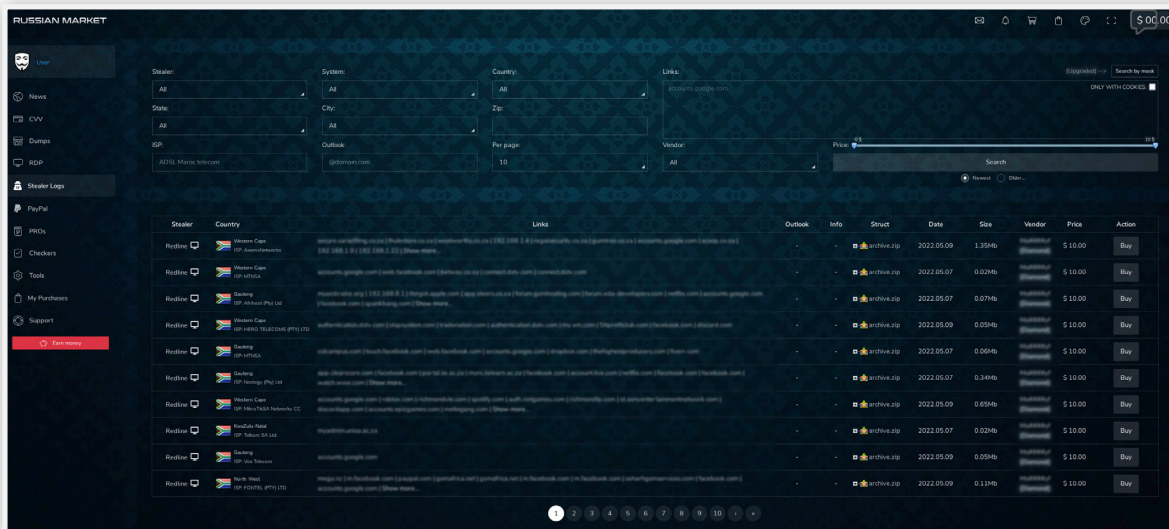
RUSSIAN MARKET

$ 00.00

User

News
CVV
Dumps
RDP
Stealer Logs
PayPal
PROs
Checkers
Tools
My Purchases
Support
Earn money

Stealer:
All
System:
All
Country:
All
Links:
accounts.google.com
(Upgraded) -->
Search by mask
ONLY WITH COOKIES:
State:
All
City:
All
Zip:
ISP:
ADSL Maroc telecom
Outlook:
@domain.com
Per page:
10
Vendor:
All
Price:
0 $
10 $
Search
Newest
Older

| Stealer | Country | Links | Outlook | Info | Struct | Date | Size | Vendor | Price | Action |
|---|---|---|---|---|---|---|---|---|---|---|
| Redline | Western Cape ISP: Aware/networks | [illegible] Show more... | - | - | archive.zip | 2022.05.09 | 1.35Mb | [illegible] | $ 10.00 | Buy |
| Redline | Western Cape ISP: MTNSA | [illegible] | - | - | archive.zip | 2022.05.07 | 0.02Mb | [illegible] | $ 10.00 | Buy |
| Redline | Gauteng ISP: Afrihost (Pty) Ltd | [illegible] Show more... | - | - | archive.zip | 2022.05.07 | 0.07Mb | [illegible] | $ 10.00 | Buy |
| Redline | Western Cape ISP: HERO TELECOMS (PTY) LTD | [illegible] | - | - | archive.zip | 2022.05.09 | 0.05Mb | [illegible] | $ 10.00 | Buy |
| Redline | Gauteng ISP: MTNSA | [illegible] | - | - | archive.zip | 2022.05.07 | 0.06Mb | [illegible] | $ 10.00 | Buy |
| Redline | Gauteng ISP: Neology (Pty) Ltd | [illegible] Show more... | - | - | archive.zip | 2022.05.07 | 0.34Mb | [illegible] | $ 10.00 | Buy |
| Redline | Western Cape ISP: MicroTASA Networks CC | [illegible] Show more... | - | - | archive.zip | 2022.05.09 | 0.65Mb | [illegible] | $ 10.00 | Buy |
| Redline | KwaZulu-Natal ISP: Telkom SA Ltd. | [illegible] | - | - | archive.zip | 2022.05.07 | 0.02Mb | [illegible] | $ 10.00 | Buy |
| Redline | Gauteng ISP: Vox Telecom | accounts.google.com | - | - | archive.zip | 2022.05.09 | 0.05Mb | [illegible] | $ 10.00 | Buy |
| Redline | North West ISP: FOXTEL (PTY) LTD | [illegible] Show more... | - | - | archive.zip | 2022.05.09 | 0.11Mb | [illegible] | $ 10.00 | Buy |

1 2 3 4 5 6 7 8 9 10 › »